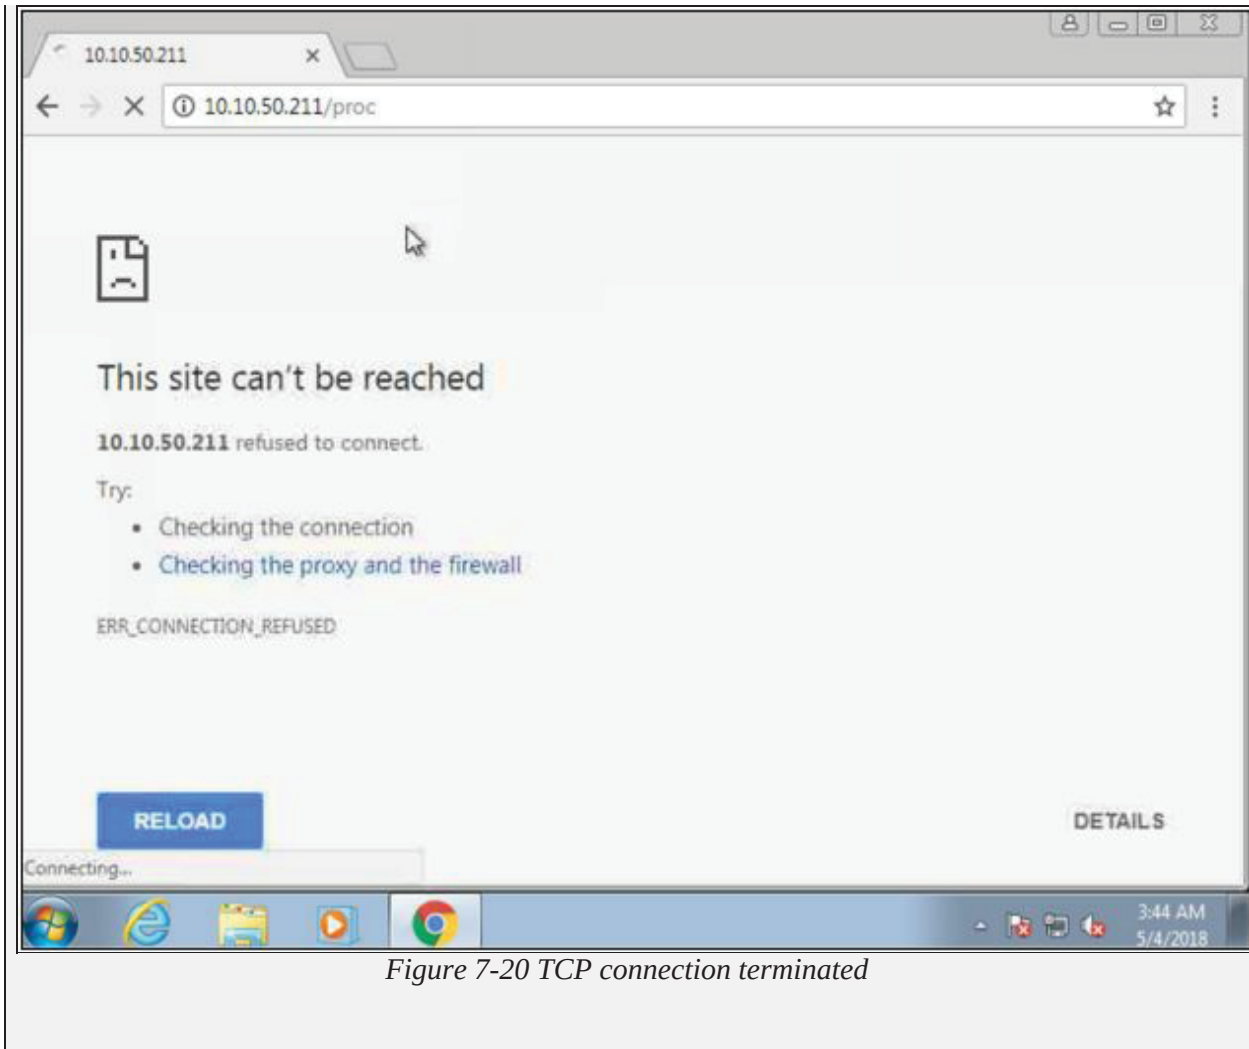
10.10.50.211 ×

10.10.50.211/proc

This site can't be reached

**10.10.50.211** refused to connect.

Try:

- Checking the connection
- Checking the proxy and the firewall

ERR_CONNECTION_REFUSED

RELOAD

DETAILS

Connecting...

3:44 AM
5/4/2018

*Figure 7-20 TCP connection terminated*